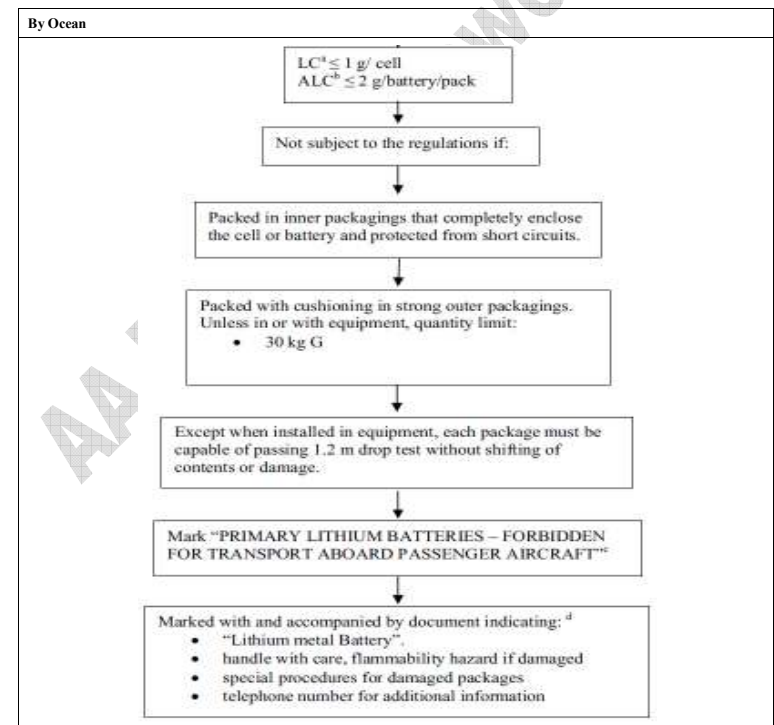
By Ocean

LC$^{a}$ ≤ 1 g/ cell
ALC$^{b}$ ≤ 2 g/battery/pack

Not subject to the regulations if:

Packed in inner packagings that completely enclose the cell or battery and protected from short circuits.

Packed with cushioning in strong outer packagings. Unless in or with equipment, quantity limit:
• 30 kg G

Except when installed in equipment, each package must be capable of passing 1.2 m drop test without shifting of contents or damage.

Mark "PRIMARY LITHIUM BATTERIES – FORBIDDEN FOR TRANSPORT ABOARD PASSENGER AIRCRAFT"$^{c}$

Marked with and accompanied by document indicating: $^{d}$
• "Lithium metal Battery".
• handle with care, flammability hazard if damaged
• special procedures for damaged packages
• telephone number for additional information